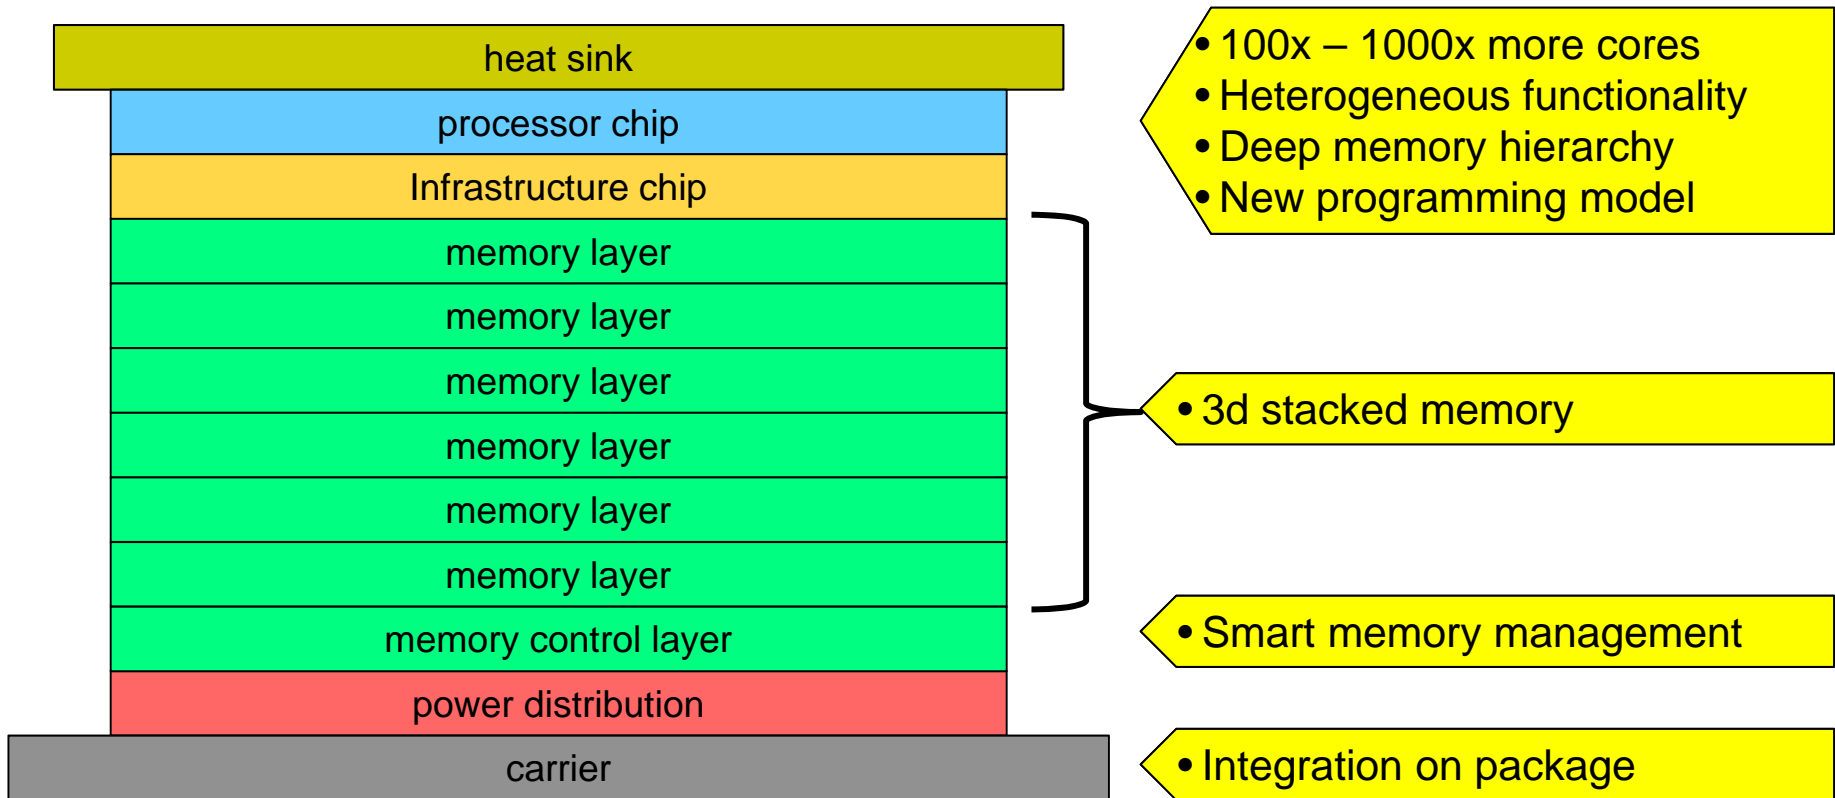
heat sink
processor chip
Infrastructure chip
memory layer
memory layer
memory layer
memory layer
memory layer
memory layer
memory control layer
power distribution
carrier

• 100x – 1000x more cores
• Heterogeneous functionality
• Deep memory hierarchy
• New programming model

• 3d stacked memory

• Smart memory management

• Integration on package